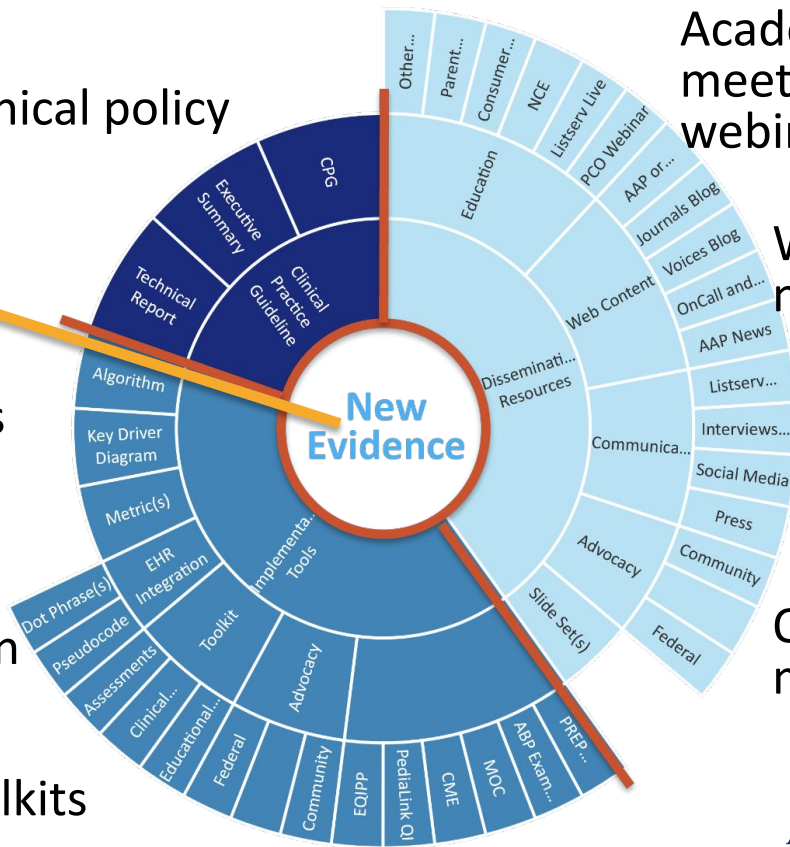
nical policy

s

n

lkits

Acad
meet
webi

W
n

C
n

New Evidence

CPG
Executive Summary
Technical Report
Clinical Practice Guideline

Other...
Parent...
Consumer...
NCE
Listserv Live
PCO Webinar
AAP or...
Education
Journals Blog
Voices Blog
OnCall and...
AAP News
Web Content
Disseminati... Resources
Listserv...
Interviews...
Social Media
Communica...
Press
Community
Advocacy
Federal
Slide Set(s)

Algorithm
Key Driver Diagram
Metric(s)
EHR Integration
Implementa... Tools
Dot Phrase(s)
Pseudocode
Assessments
Toolkit
Clinical...
Educational...
Federal
Community
Advocacy
EQIPP
PediaLink QI
CME
MOC
ABP Exam...
PREP ...